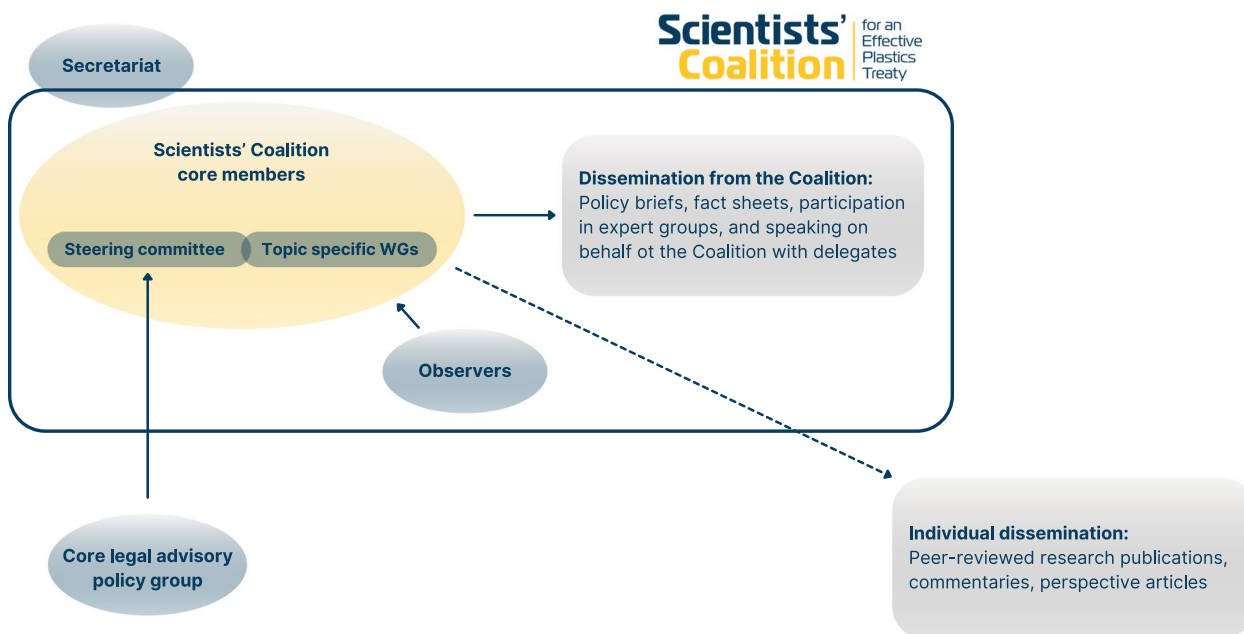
Scientists' Coalition for an Effective Plastics Treaty

Secretariat

Scientists' Coalition core members

Steering committee

Topic specific WGs

Dissemination from the Coalition: Policy briefs, fact sheets, participation in expert groups, and speaking on behalf ot the Coalition with delegates

Observers

Core legal advisory policy group

Individual dissemination: Peer-reviewed research publications, commentaries, perspective articles